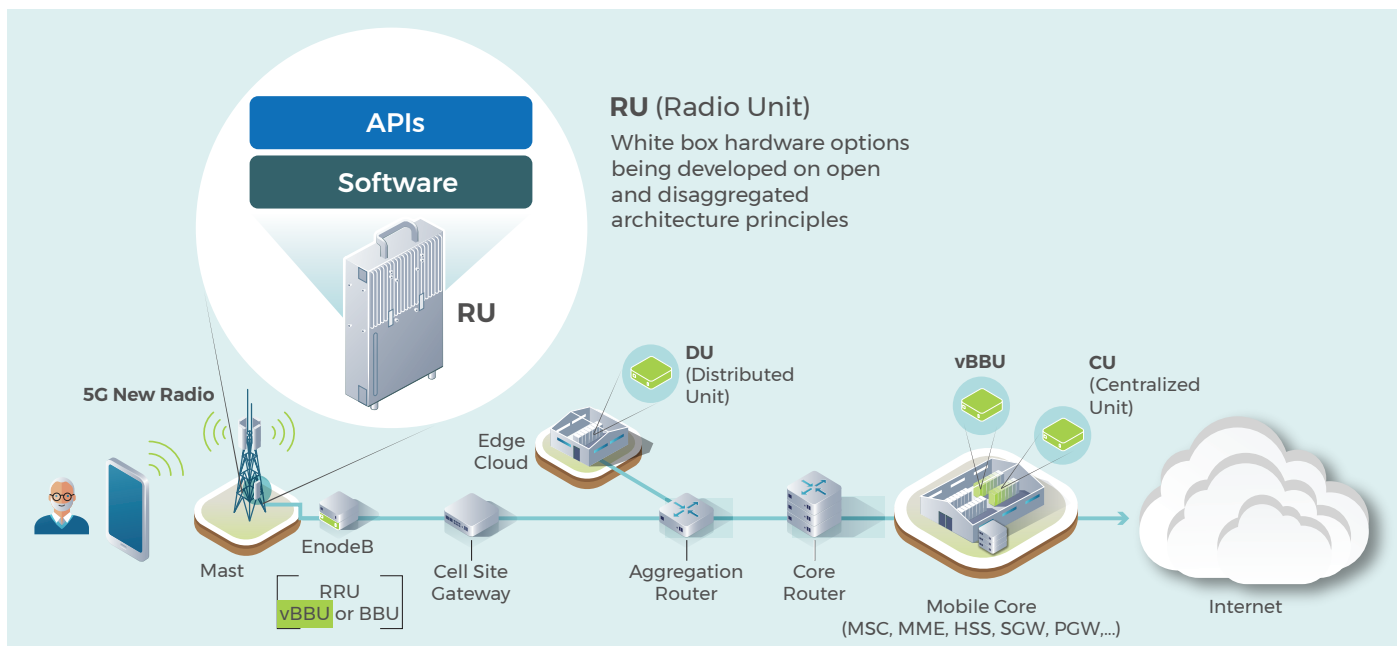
APIs

Software

RU

RU (Radio Unit)

White box hardware options being developed on open and disaggregated architecture principles

5G New Radio

DU (Distributed Unit)

vBBU

CU (Centralized Unit)

Edge Cloud

Mast

EnodeB

RRU
vBBU or BBU

Cell Site Gateway

Aggregation Router

Core Router

Mobile Core (MSC, MME, HSS, SGW, PGW,...)

Internet